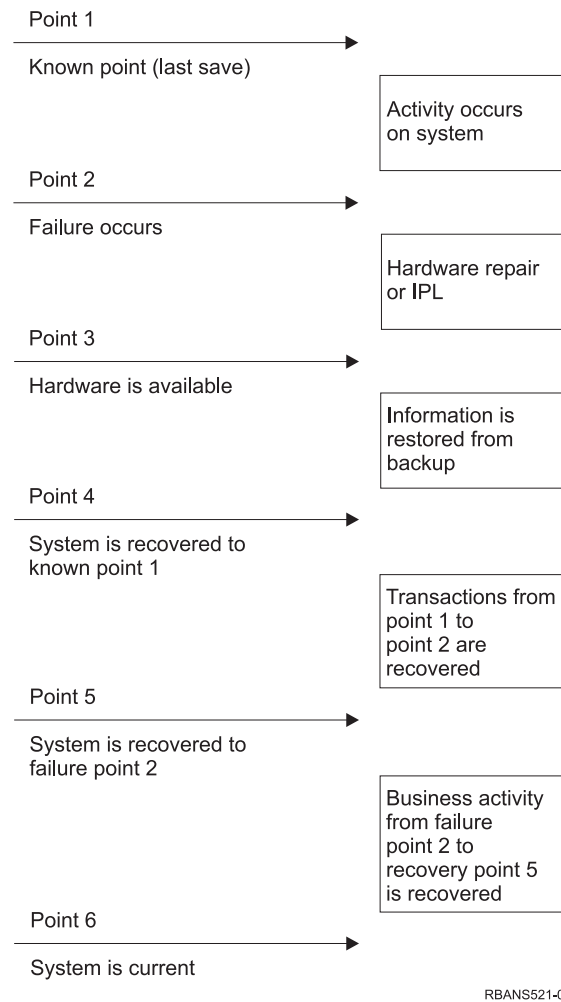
Point 1

Known point (last save)

Activity occurs on system

Point 2

Failure occurs

Hardware repair or IPL

Point 3

Hardware is available

Information is restored from backup

Point 4

System is recovered to known point 1

Transactions from point 1 to point 2 are recovered

Point 5

System is recovered to failure point 2

Business activity from failure point 2 to recovery point 5 is recovered

Point 6

System is current

RBANS521-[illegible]